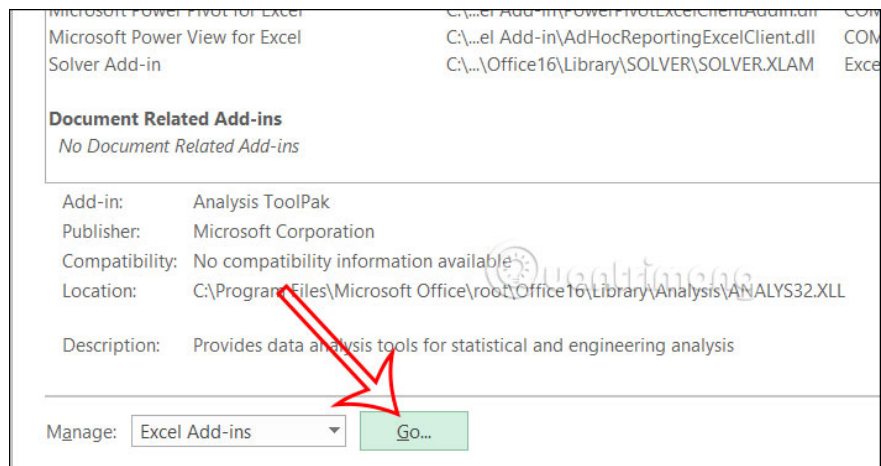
Microsoft Power Pivot for Excel C:\...el Add-in\PowerPivotExcelClientAddIn.dll COM
Microsoft Power View for Excel C:\...el Add-in\AdHocReportingExcelClient.dll COM
Solver Add-in C:\...\Office16\Library\SOLVER\SOLVER.XLAM Exce

Document Related Add-ins
No Document Related Add-ins

Add-in: Analysis ToolPak
Publisher: Microsoft Corporation
Compatibility: No compatibility information available
Location: C:\Program Files\Microsoft Office\root\Office16\Library\Analysis\ANALYS32.XLL

Description: Provides data analysis tools for statistical and engineering analysis

Manage: Excel Add-ins
Go...